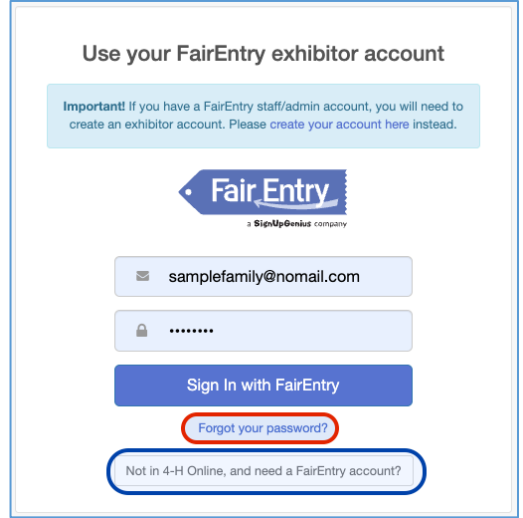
Use your FairEntry exhibitor account

**Important!** If you have a FairEntry staff/admin account, you will need to create an exhibitor account. Please create your account here instead.

Fair Entry
a SignUpGenius company

samplefamily@nomail.com

••••••••

Sign In with FairEntry

Forgot your password?

Not in 4-H Online, and need a FairEntry account?